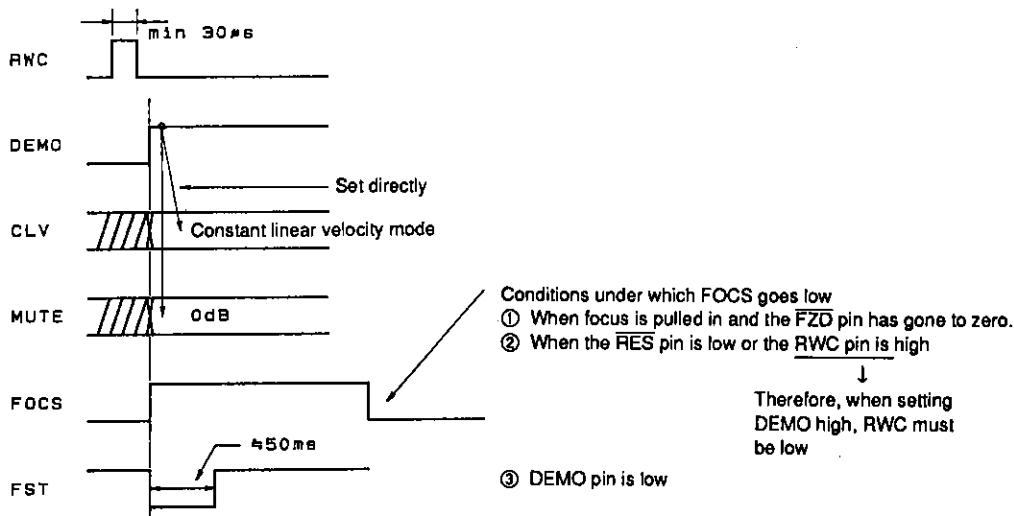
min 30µs

RWC

DEMO

Set directly

CLV

Constant linear velocity mode

MUTE

0dB

FOCS

FST

≒50ms

Conditions under which FOCS goes low
① When focus is pulled in and the $\overline{FZD}$ pin has gone to zero.
② When the $\overline{RES}$ pin is low or the RWC pin is high
↓
Therefore, when setting DEMO high, RWC must be low

③ DEMO pin is low